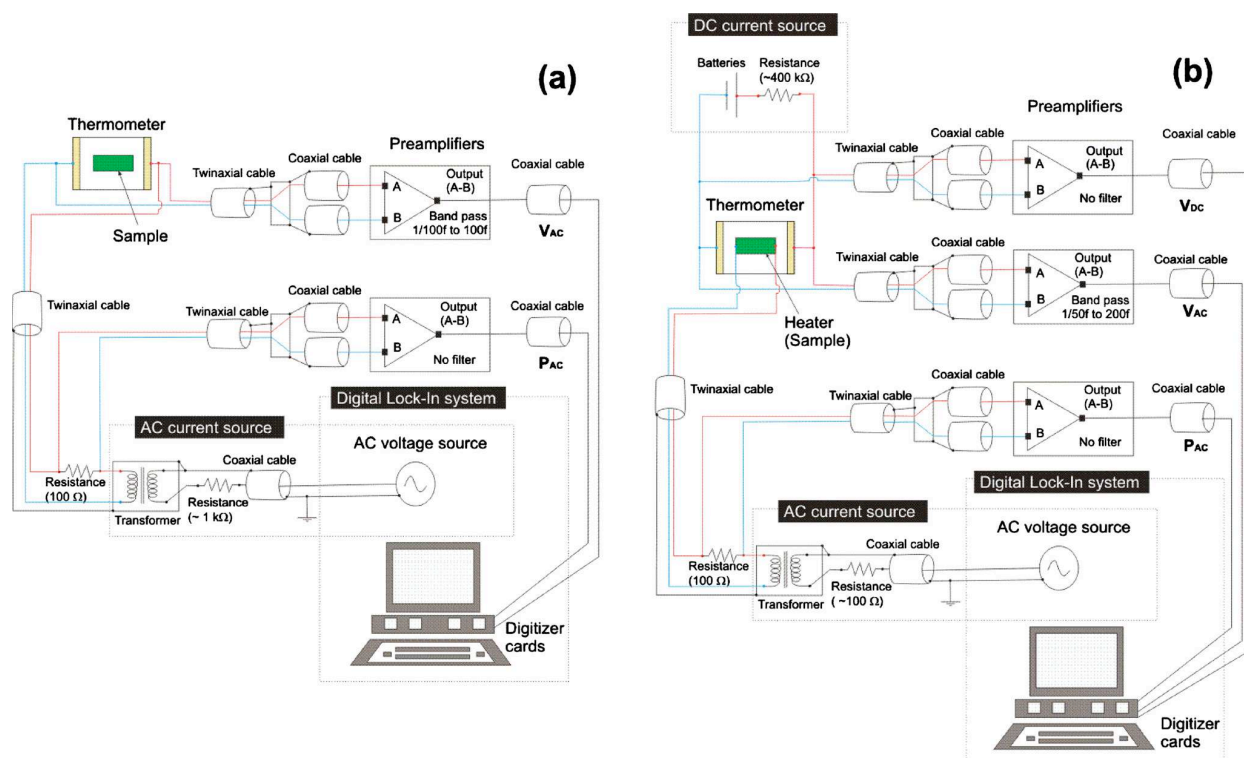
(a)

Thermometer

Sample

Twinaxial cable

Coaxial cable

Preamplifiers

A

B

Output (A-B)

Band pass 1/100f to 100f

Coaxial cable

$V_{AC}$

Twinaxial cable

Twinaxial cable

Coaxial cable

A

B

Output (A-B)

No filter

Coaxial cable

$P_{AC}$

Digital Lock-In system

AC current source

AC voltage source

Resistance (100 Ω)

Transformer

Resistance (~ 1 kΩ)

Coaxial cable

Digitizer cards

(b)

DC current source

Batteries

Resistance (~400 kΩ)

Preamplifiers

Twinaxial cable

Coaxial cable

A

B

Output (A-B)

No filter

Coaxial cable

$V_{DC}$

Thermometer

Heater (Sample)

Twinaxial cable

Coaxial cable

A

B

Output (A-B)

Band pass 1/50f to 200f

Coaxial cable

$V_{AC}$

Twinaxial cable

Twinaxial cable

Coaxial cable

A

B

Output (A-B)

No filter

Coaxial cable

$P_{AC}$

Digital Lock-In system

AC current source

AC voltage source

Resistance (100 Ω)

Transformer

Resistance ( ~100 Ω)

Coaxial cable

Digitizer cards